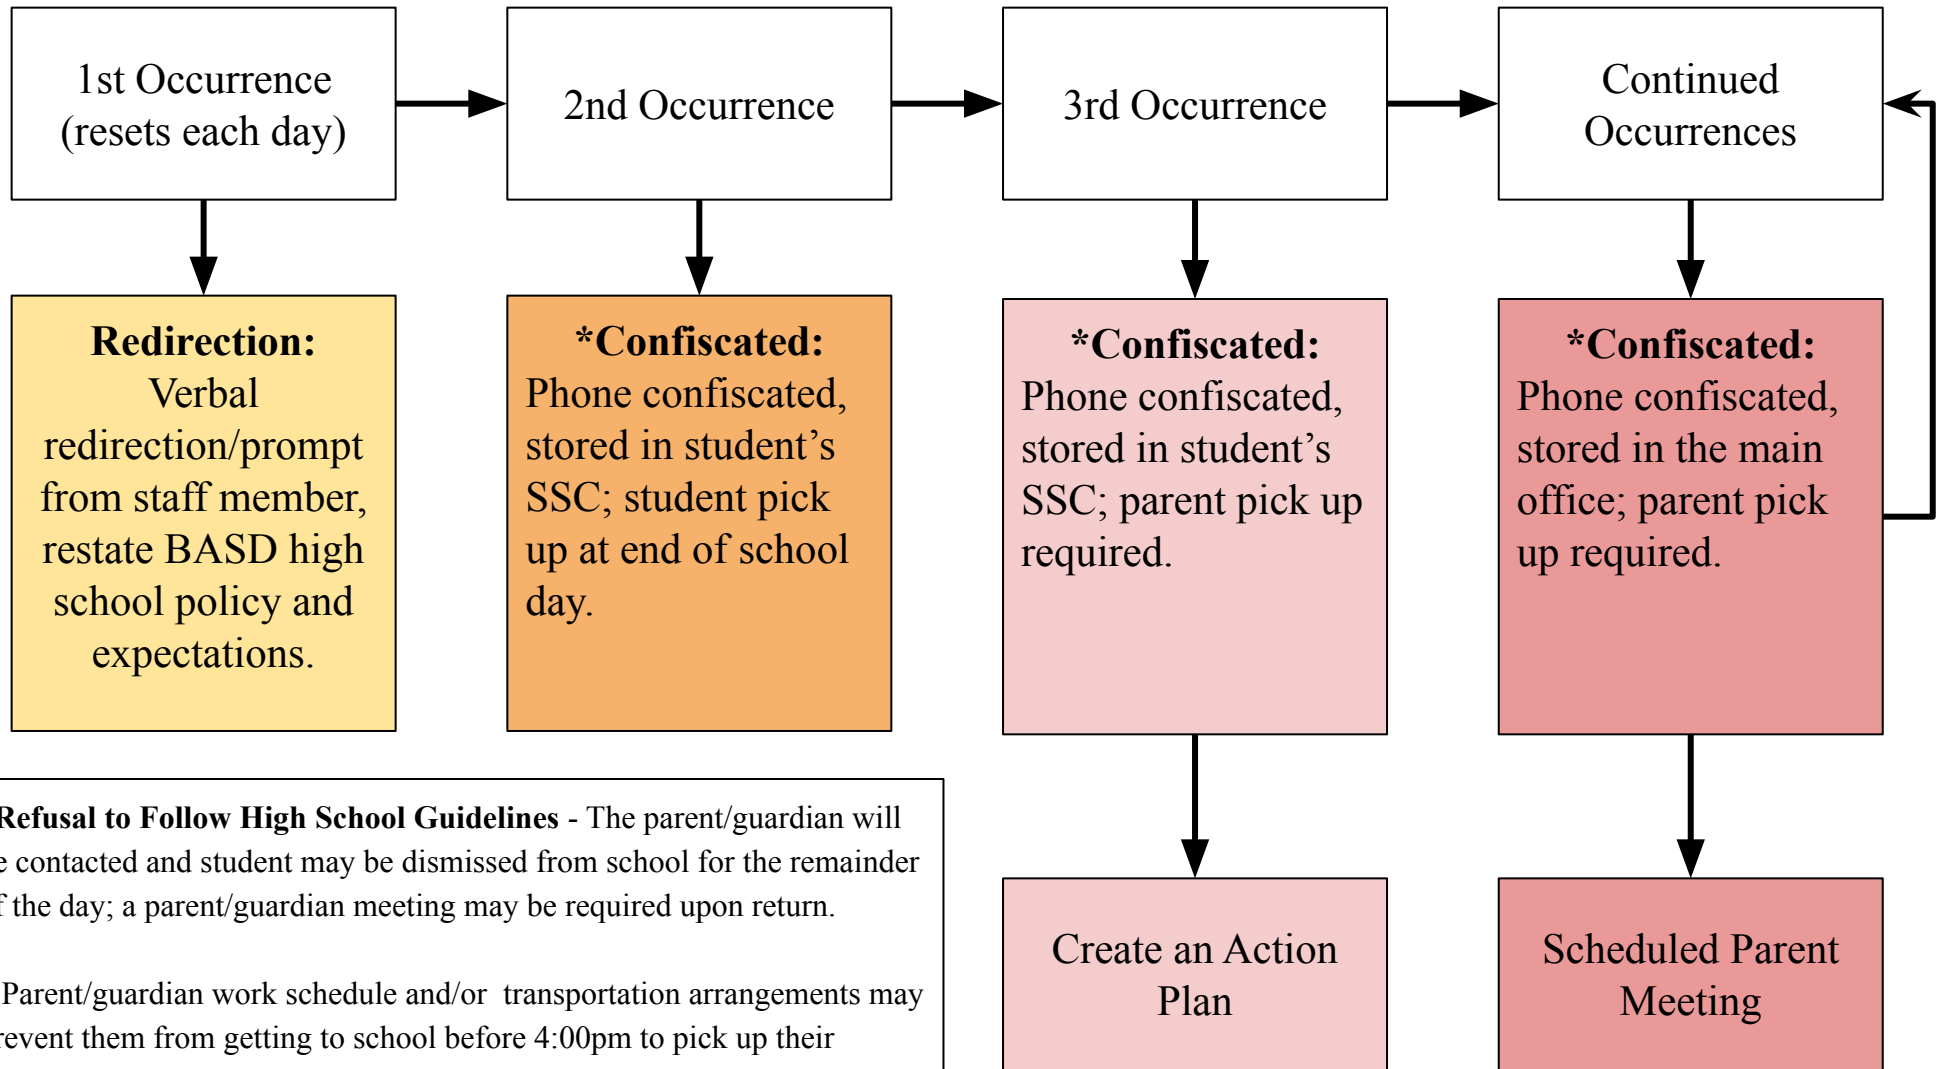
1st Occurrence (resets each day)

2nd Occurrence

3rd Occurrence

Continued Occurrences

**Redirection:** Verbal redirection/prompt from staff member, restate BASD high school policy and expectations.

***Confiscated:** Phone confiscated, stored in student's SSC; student pick up at end of school day.

***Confiscated:** Phone confiscated, stored in student's SSC; parent pick up required.

***Confiscated:** Phone confiscated, stored in the main office; parent pick up required.

**Refusal to Follow High School Guidelines** - The parent/guardian will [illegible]e contacted and student may be dismissed from school for the remainder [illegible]f the day; a parent/guardian meeting may be required upon return.

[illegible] Parent/guardian work schedule and/or transportation arrangements may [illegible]revent them from getting to school before 4:00pm to pick up their

Create an Action Plan

Scheduled Parent Meeting